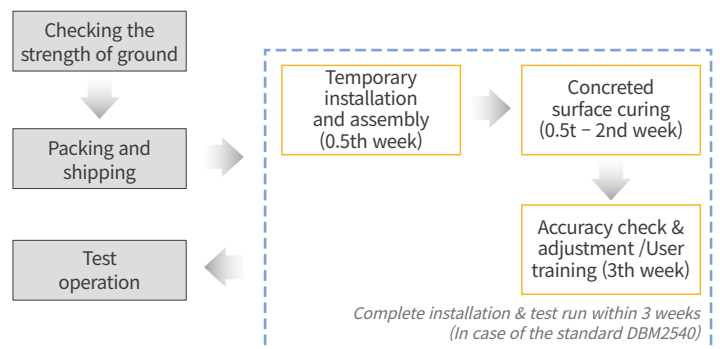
Checking the strength of ground

Packing and shipping

Test operation

Temporary installation and assembly (0.5th week)

Concreted surface curing (0.5t – 2nd week)

Accuracy check & adjustment /User training (3th week)

Complete installation & test run within 3 weeks
(In case of the standard DBM2540)